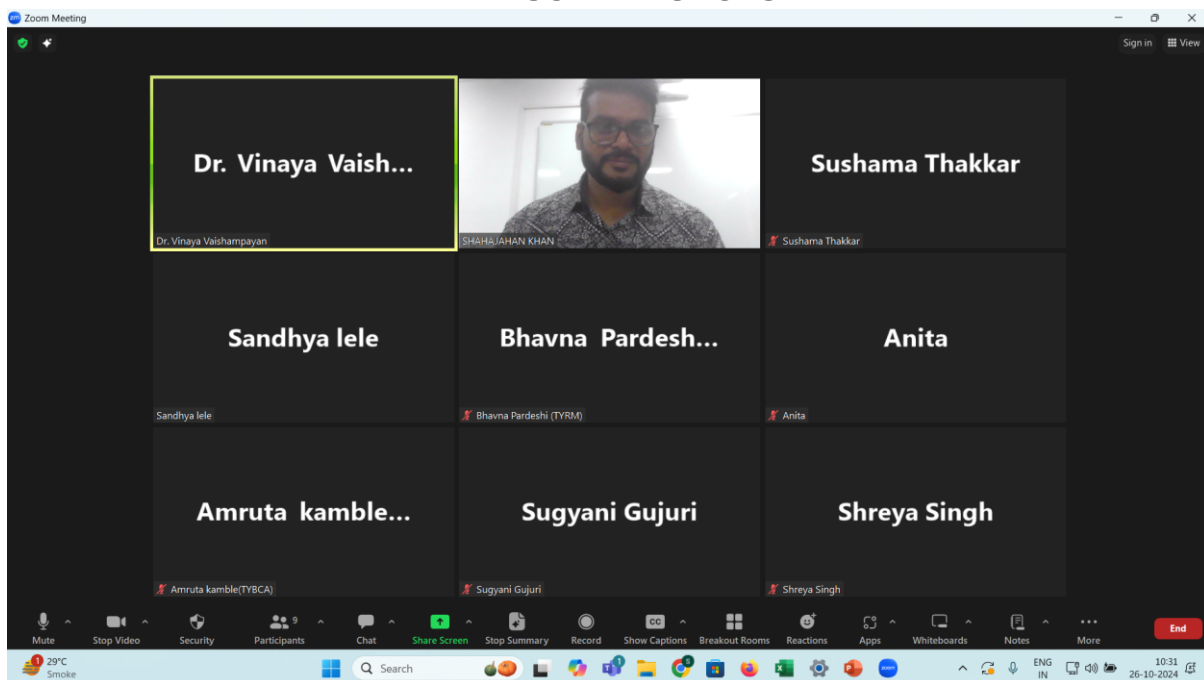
Zoom Meeting

Sign in View

Dr. Vinaya Vaish...

Dr. Vinaya Vaishampayan

SHAHAJAHAN KHAN

Sushama Thakkar

Sushama Thakkar

Sandhya lele

Sandhya lele

Bhavna Pardesh...

Bhavna Pardeshi (TYRM)

Anita

Anita

Amruta kamble...

Amruta kamble(TYBCA)

Sugyani Gujuri

Sugyani Gujuri

Shreya Singh

Shreya Singh

Mute Stop Video Security Participants 9 Chat Share Screen Stop Summary Record Show Captions Breakout Rooms Reactions Apps Whiteboards Notes More End

29°C Smoke

Search

ENG IN

10:31 26-10-2024